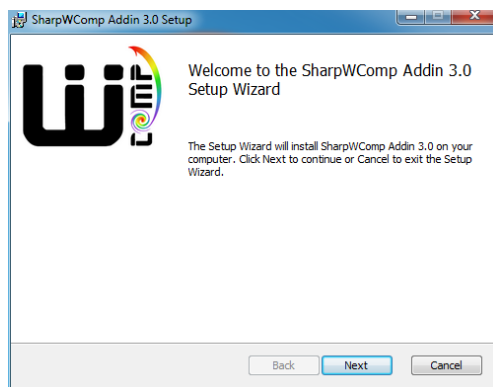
SharpWComp Addin 3.0 Setup

Welcome to the SharpWComp Addin 3.0 Setup Wizard

The Setup Wizard will install SharpWComp Addin 3.0 on your computer. Click Next to continue or Cancel to exit the Setup Wizard.

Back
Next
Cancel